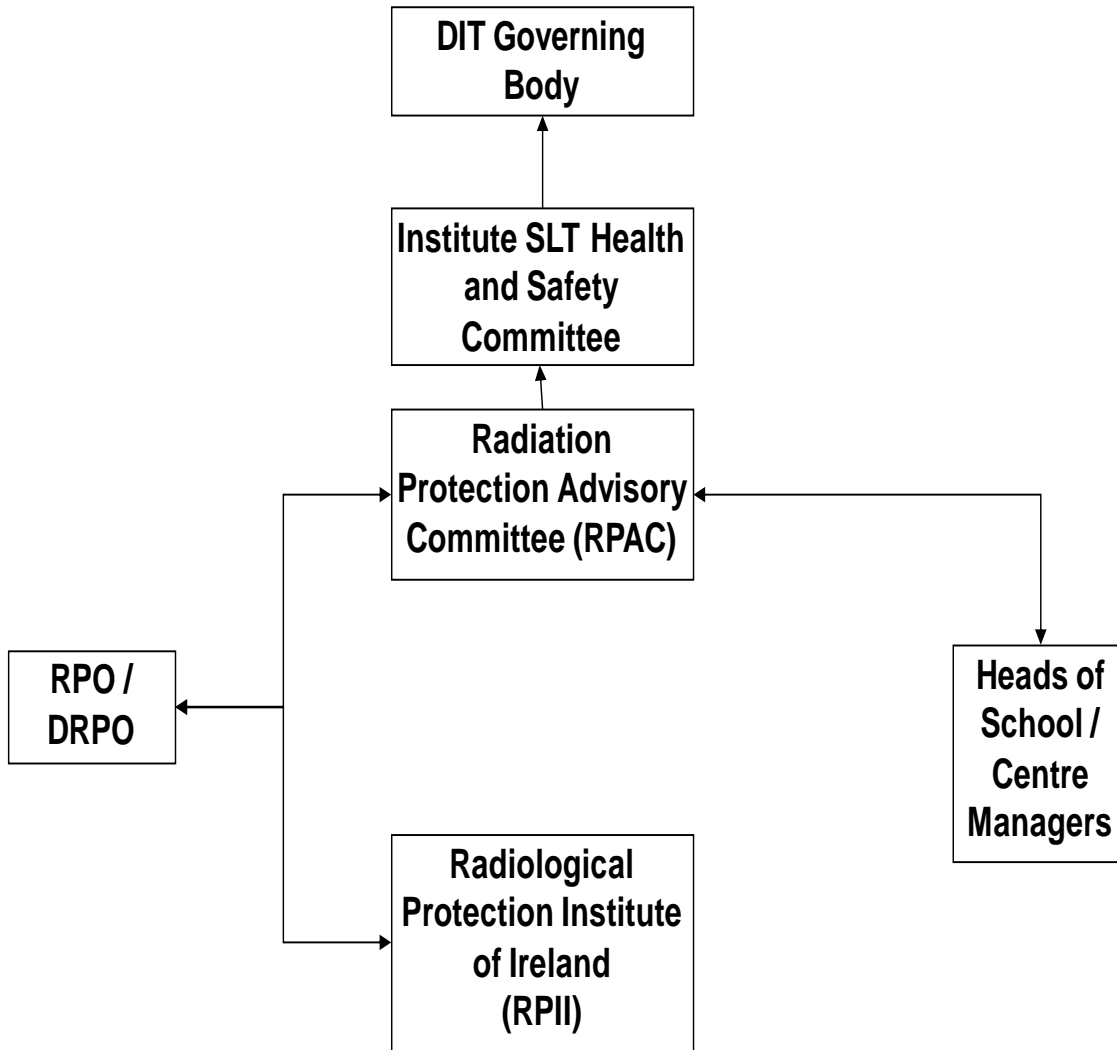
DIT Governing Body

Institute SLT Health and Safety Committee

Radiation Protection Advisory Committee (RPAC)

RPO / DRPO

Heads of School / Centre Managers

Radiological Protection Institute of Ireland (RPII)